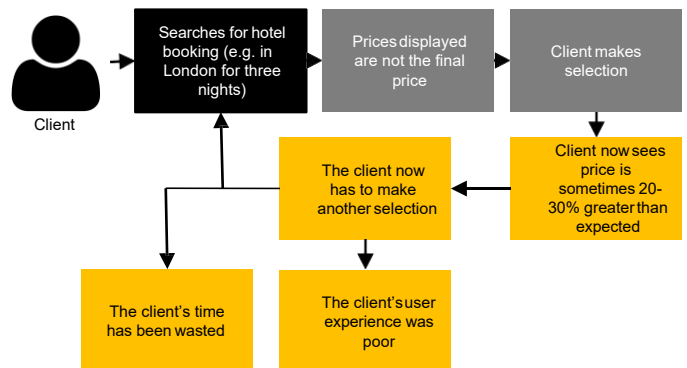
Client

Searches for hotel booking (e.g. in London for three nights)

Prices displayed are not the final price

Client makes selection

Client now sees price is sometimes 20-30% greater than expected

The client now has to make another selection

The client's time has been wasted

The client's user experience was poor